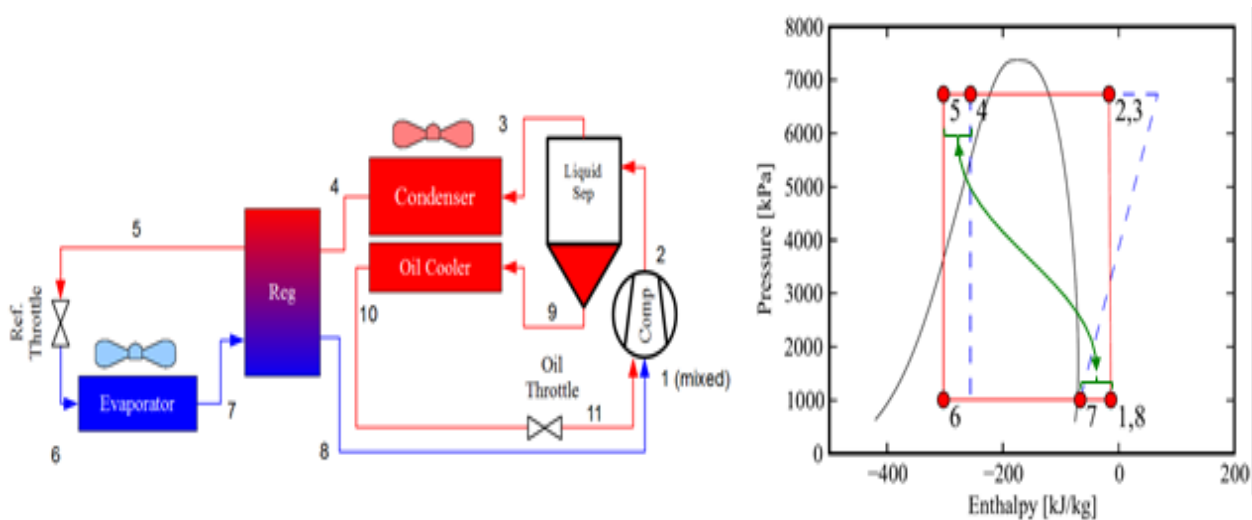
3
Liquid Sep
4
Condenser
5
Reg
Oil Cooler
2
Ref. Throttle
10
9
Comp
Evaporator
7
Oil Throttle
1 (mixed)
6
11
8

8000
7000
6000
5000
4000
3000
2000
1000
0
Pressure [kPa]
5
4
2,3
6
7
1,8
-400
-200
0
200
Enthalpy [kJ/kg]